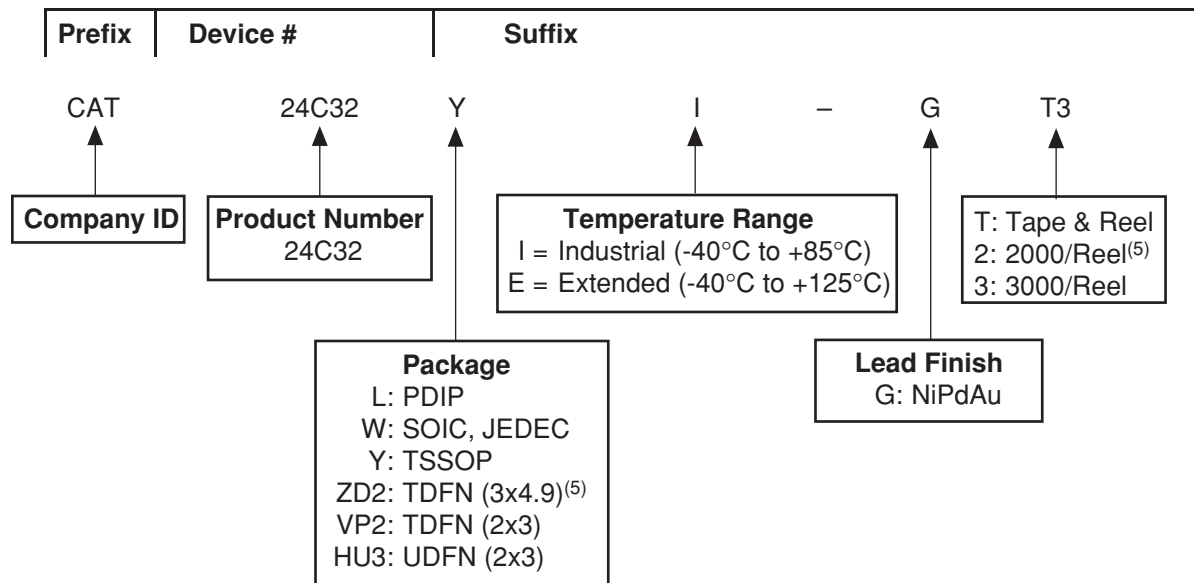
Prefix | Device # | Suffix

CAT 24C32 Y I – G T3

Company ID

Product Number
24C32

Temperature Range
I = Industrial (-40°C to +85°C)
E = Extended (-40°C to +125°C)

T: Tape & Reel
2: 2000/Reel$^{(5)}$
3: 3000/Reel

Package
L: PDIP
W: SOIC, JEDEC
Y: TSSOP
ZD2: TDFN (3x4.9)$^{(5)}$
VP2: TDFN (2x3)
HU3: UDFN (2x3)

Lead Finish
G: NiPdAu